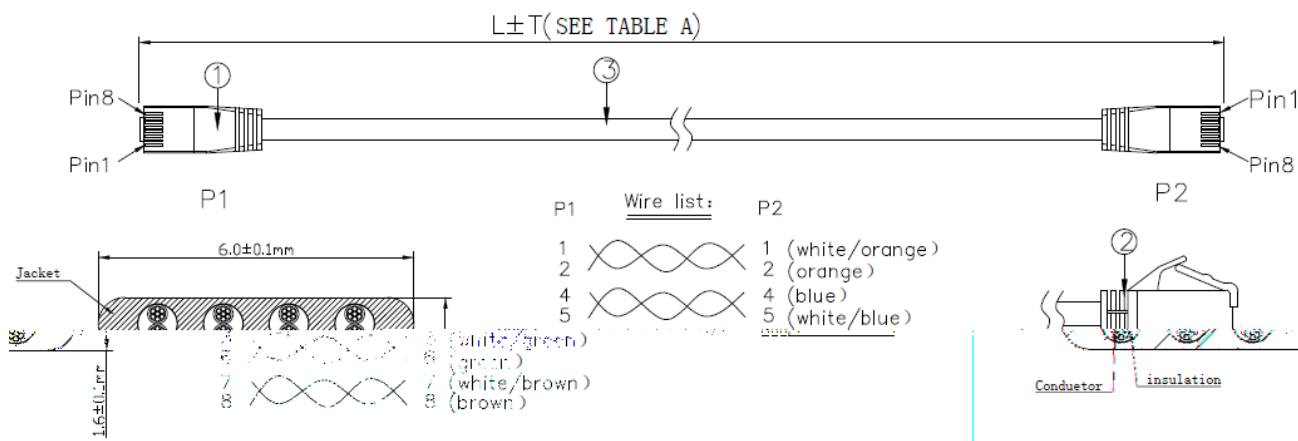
L±T(SEE TABLE A)

①

③

Pin8

Pin1

Pin1

Pin8

P1

P2

Jacket

6.0±0.1mm

1.6±0.1mm

P1

Wire list:

P2

1 2

1 (white/orange)
2 (orange)

4 5

4 (blue)
5 (white/blue)

3 6

3 (white/green)
6 (green)

7 8

7 (white/brown)
8 (brown)

②

Conductor

insulation